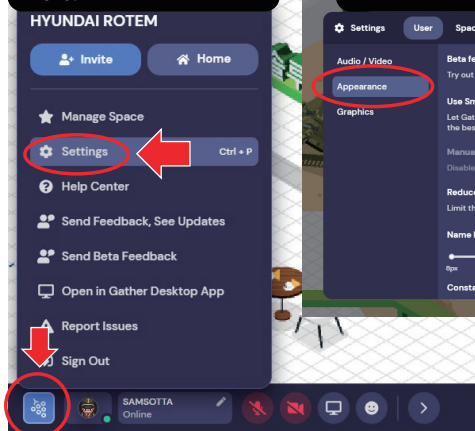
HYUNDAI ROTEM

Invite

Home

Manage Space

Settings

Ctrl + P

Help Center

Send Feedback, See Updates

Send Beta Feedback

Open in Gather Desktop App

Report Issues

Sign Out

SAMSOTTA

Online

Settings

User

Spac

Audio / Video

Appearance

Graphics

Beta fe

Try out

Use Sm

Let Gat

the bes

Manua

Disable

Reduce

Limit th

Name

8px

Consta